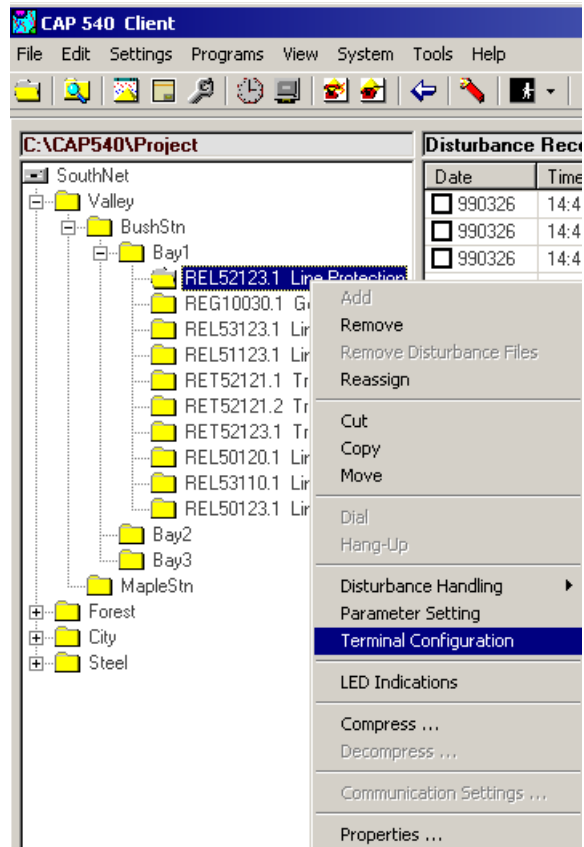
CAP 540 Client

File Edit Settings Programs View System Tools Help

C:\CAP540\Project

SouthNet
Valley
BushStn
Bay1
REL52123.1 Line Protection
REG10030.1 G
REL53123.1 Lin
REL51123.1 Lin
RET52121.1 Tr
RET52121.2 Tr
RET52123.1 Tr
REL50120.1 Lin
REL53110.1 Lin
REL50123.1 Lin
Bay2
Bay3
MapleStn
Forest
City
Steel

Disturbance Rec

| Date | Time |
|---|---|
| 990326 | 14:4 |
| 990326 | 14:4 |
| 990326 | 14:4 |

Add
Remove
Remove Disturbance Files
Reassign
Cut
Copy
Move
Dial
Hang-Up
Disturbance Handling
Parameter Setting
Terminal Configuration
LED Indications
Compress ...
Decompress ...
Communication Settings ...
Properties ...